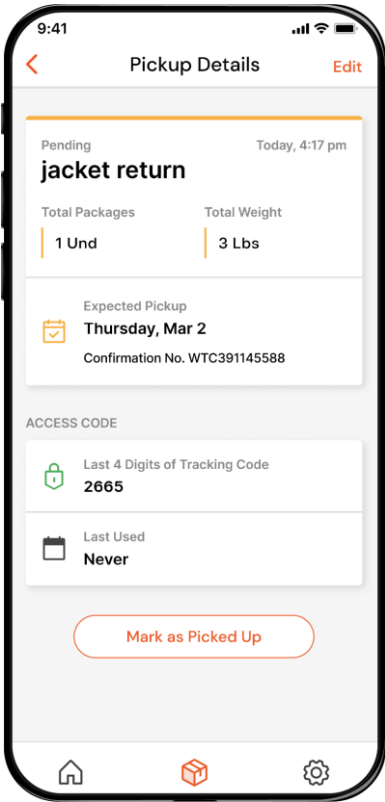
9:41

<

Pickup Details

Edit

Pending

Today, 4:17 pm

jacket return

Total Packages

1 Und

Total Weight

3 Lbs

Expected Pickup

Thursday, Mar 2

Confirmation No. WTC391145588

ACCESS CODE

Last 4 Digits of Tracking Code

2665

Last Used

Never

Mark as Picked Up